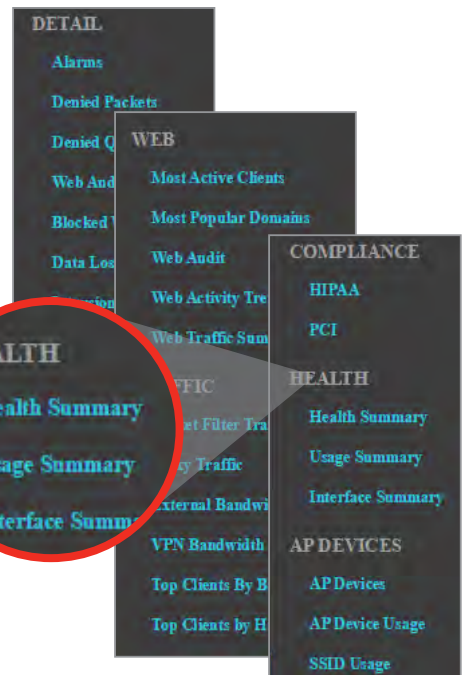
DETAIL

Alarms

Denied Packets

Denied Q

Web And

Blocked

Data Los

WEB

Most Active Clients

Most Popular Domains

Web Audit

Web Activity Tre

Web Traffic Sum

FFIC

et Filter Tra

y Traffic

External Bandwi

VPN Bandwidth

Top Clients By B

Top Clients by H

ALTH

ealth Summary

age Summary

nterface Summ

COMPLIANCE

HIPAA

PCI

HEALTH

Health Summary

Usage Summary

Interface Summary

AP DEVICES

AP Devices

AP Device Usage

SSID Usage